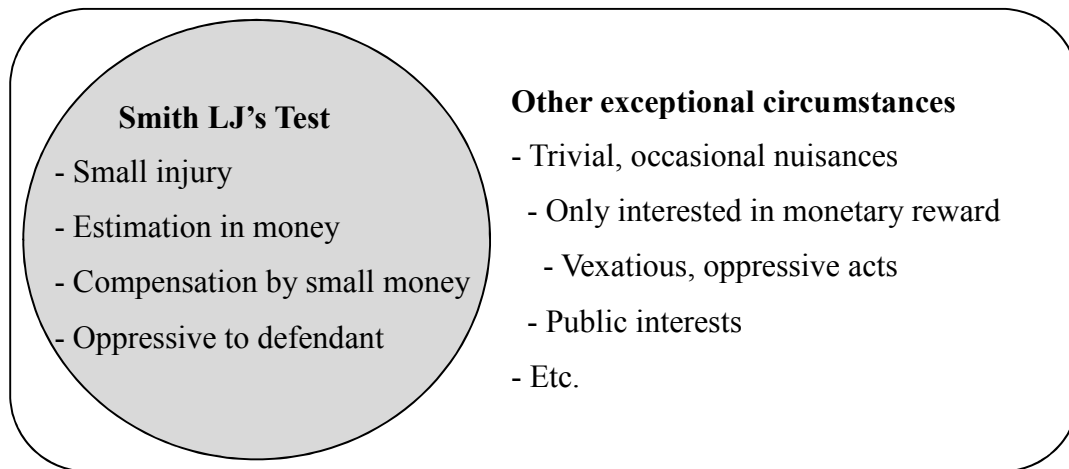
Smith LJ's Test

- Small injury
- Estimation in money
- Compensation by small money
- Oppressive to defendant

Other exceptional circumstances

- Trivial, occasional nuisances
- Only interested in monetary reward
- Vexatious, oppressive acts
- Public interests
- Etc.